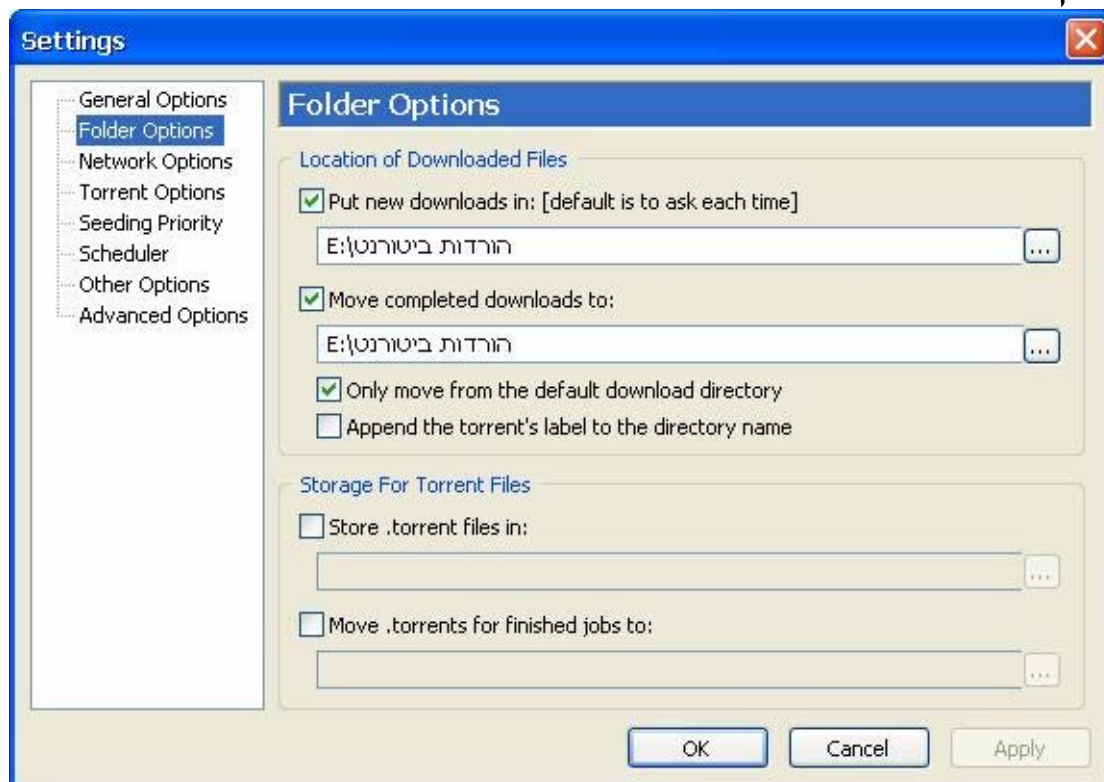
Settings

General Options
Folder Options
Network Options
Torrent Options
Seeding Priority
Scheduler
Other Options
Advanced Options

Folder Options

Location of Downloaded Files

Put new downloads in: [default is to ask each time]

E:\הורדות ביטורנט

...

Move completed downloads to:

E:\הורדות ביטורנט

...

Only move from the default download directory

Append the torrent's label to the directory name

Storage For Torrent Files

Store .torrent files in:

...

Move .torrents for finished jobs to:

...

OK

Cancel

Apply